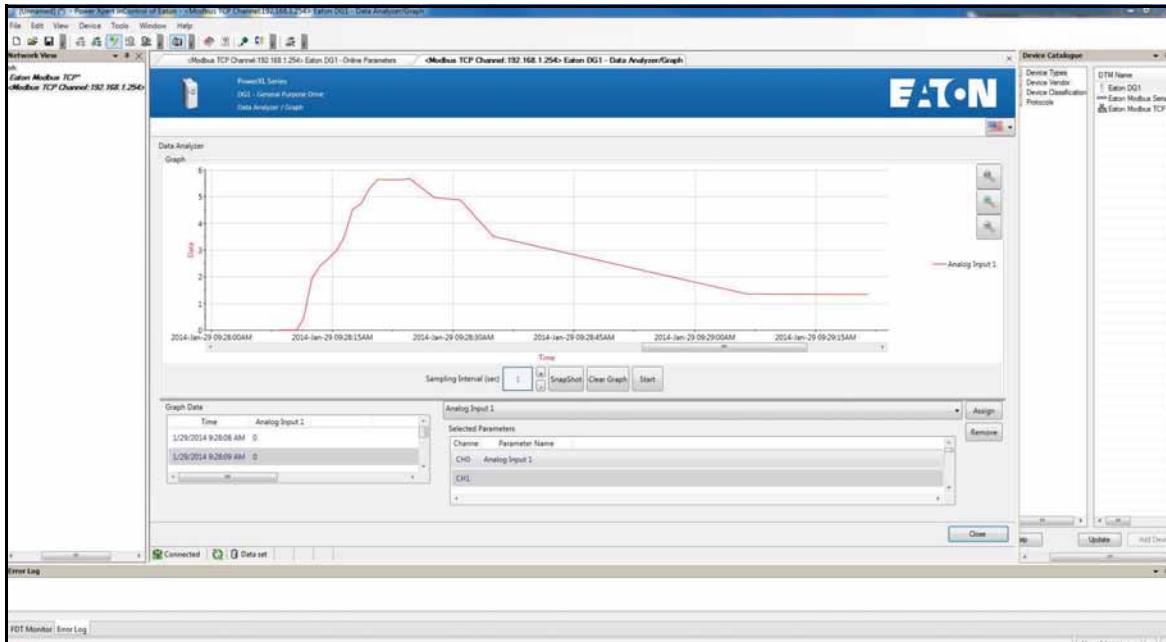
[Unnamed] (*) - Power Xpert inControl of Eaton - <Modbus TCP Channel:192.168.1.254> Eaton DG1 - Data Analyzer/Graph

File Edit View Device Tools Window Help

Network View

Eaton Modbus TCP"
<Modbus TCP Channel:192.168.1.254>

<Modbus TCP Channel:192.168.1.254> Eaton DG1 - Online Parameters

<Modbus TCP Channel:192.168.1.254> Eaton DG1 - Data Analyzer/Graph

PowerXL Series
DG1 - General Purpose Drive
Data Analyzer / Graph

EATON

Data Analyzer
Graph

Data

6
5
4
3
2
1
0

2014-Jan-29 09:28:00AM
2014-Jan-29 09:28:15AM
2014-Jan-29 09:28:30AM
2014-Jan-29 09:28:45AM
2014-Jan-29 09:29:00AM
2014-Jan-29 09:29:15AM

Time

Analog Input 1

Sampling Interval (sec) 1 SnapShot Clear Graph Start

Graph Data

| Time | Analog Input 1 |
|---|---|
| 1/29/2014 9:28:08 AM | 0 |
| 1/29/2014 9:28:09 AM | 0 |

Analog Input 1

Assign

Selected Parameters

Remove

| Channe | Parameter Name |
|---|---|
| CH0 | Analog Input 1 |
| CH1 | |

Close

Connected Data set

Device Catalogue

Device Types
Device Vendor
Device Classification
Protocols

DTM Name
Eaton DG1
Eaton Modbus Seri
Eaton Modbus TCP

Update Add Dev

Error Log

FDT Monitor Error Log